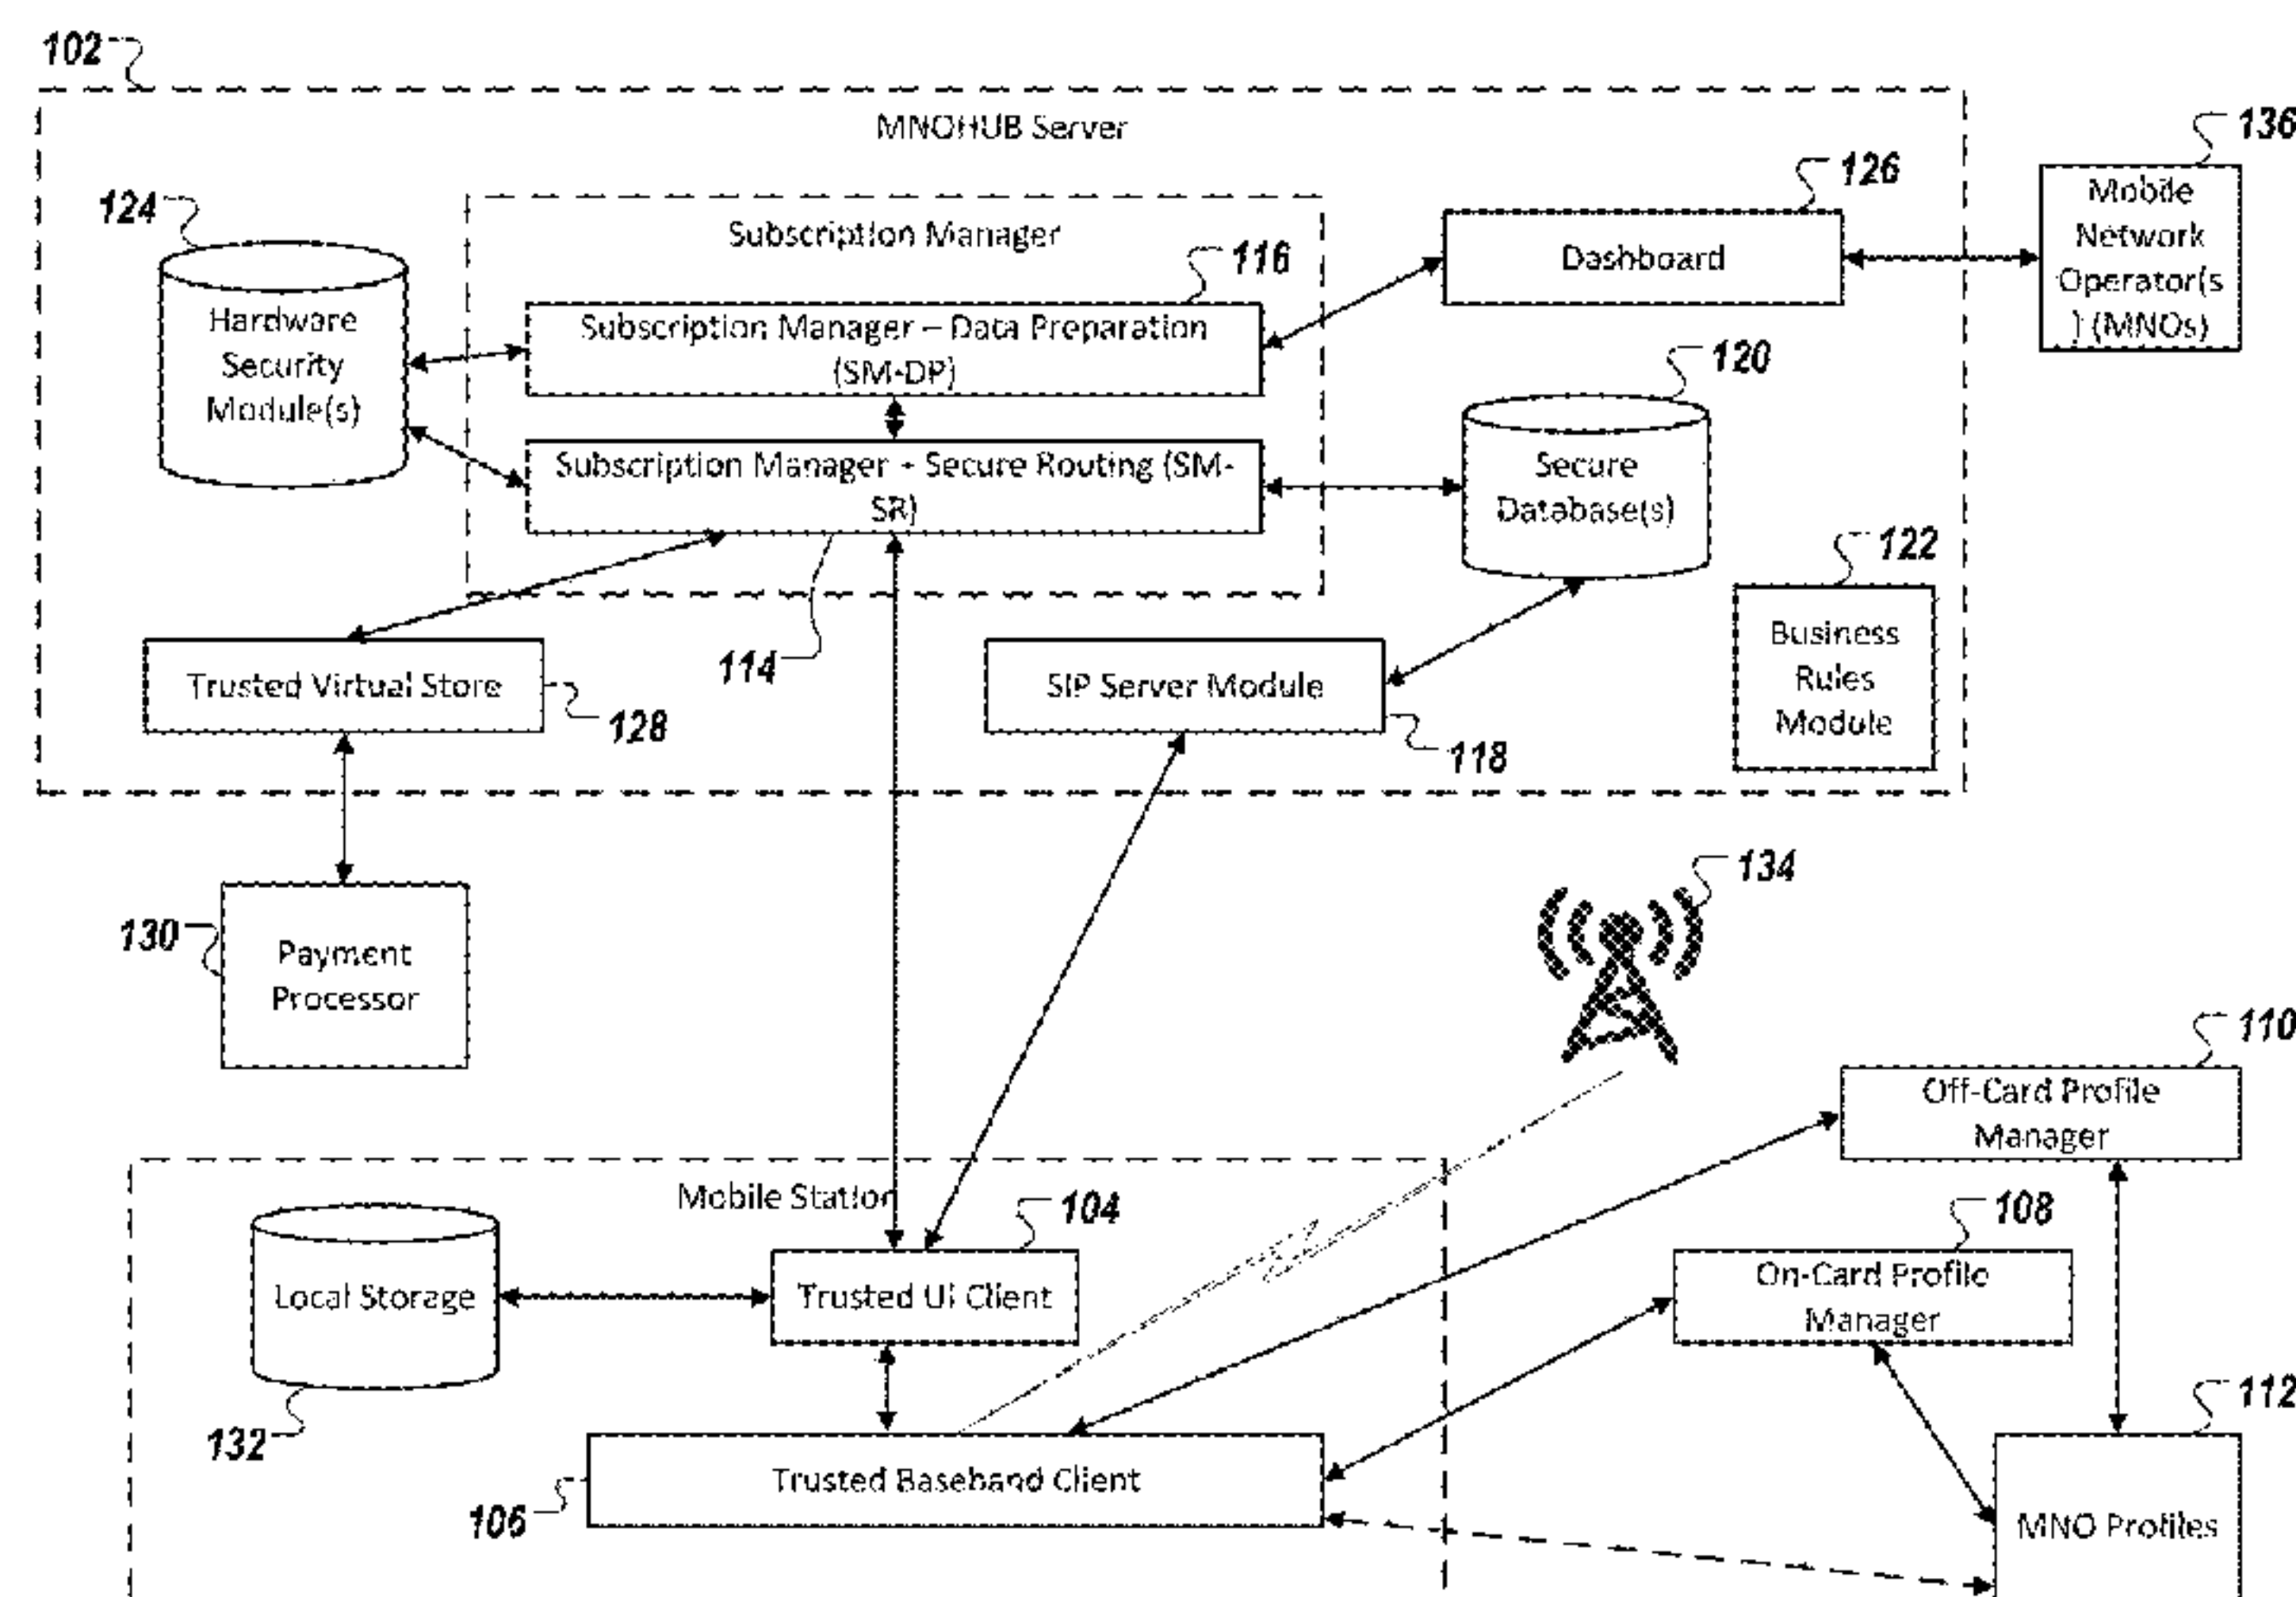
102

MNOHUB Server

136

Mobile Network Operator(s) (MNOs)

126

Dashboard

124

Hardware Security Module(s)

Subscription Manager

116

Subscription Manager – Data Preparation (SM-DP)

Subscription Manager - Secure Routing (SM-SR)

120

Secure Database(s)

122

Business Rules Module

Trusted Virtual Store

128

114

SIP Server Module

118

130

Payment Processor

134

110

Off-Card Profile Manager

Mobile Station

104

108

Local Storage

Trusted UI Client

On-Card Profile Manager

132

112

Trusted Baseband Client

106

MNO Profiles